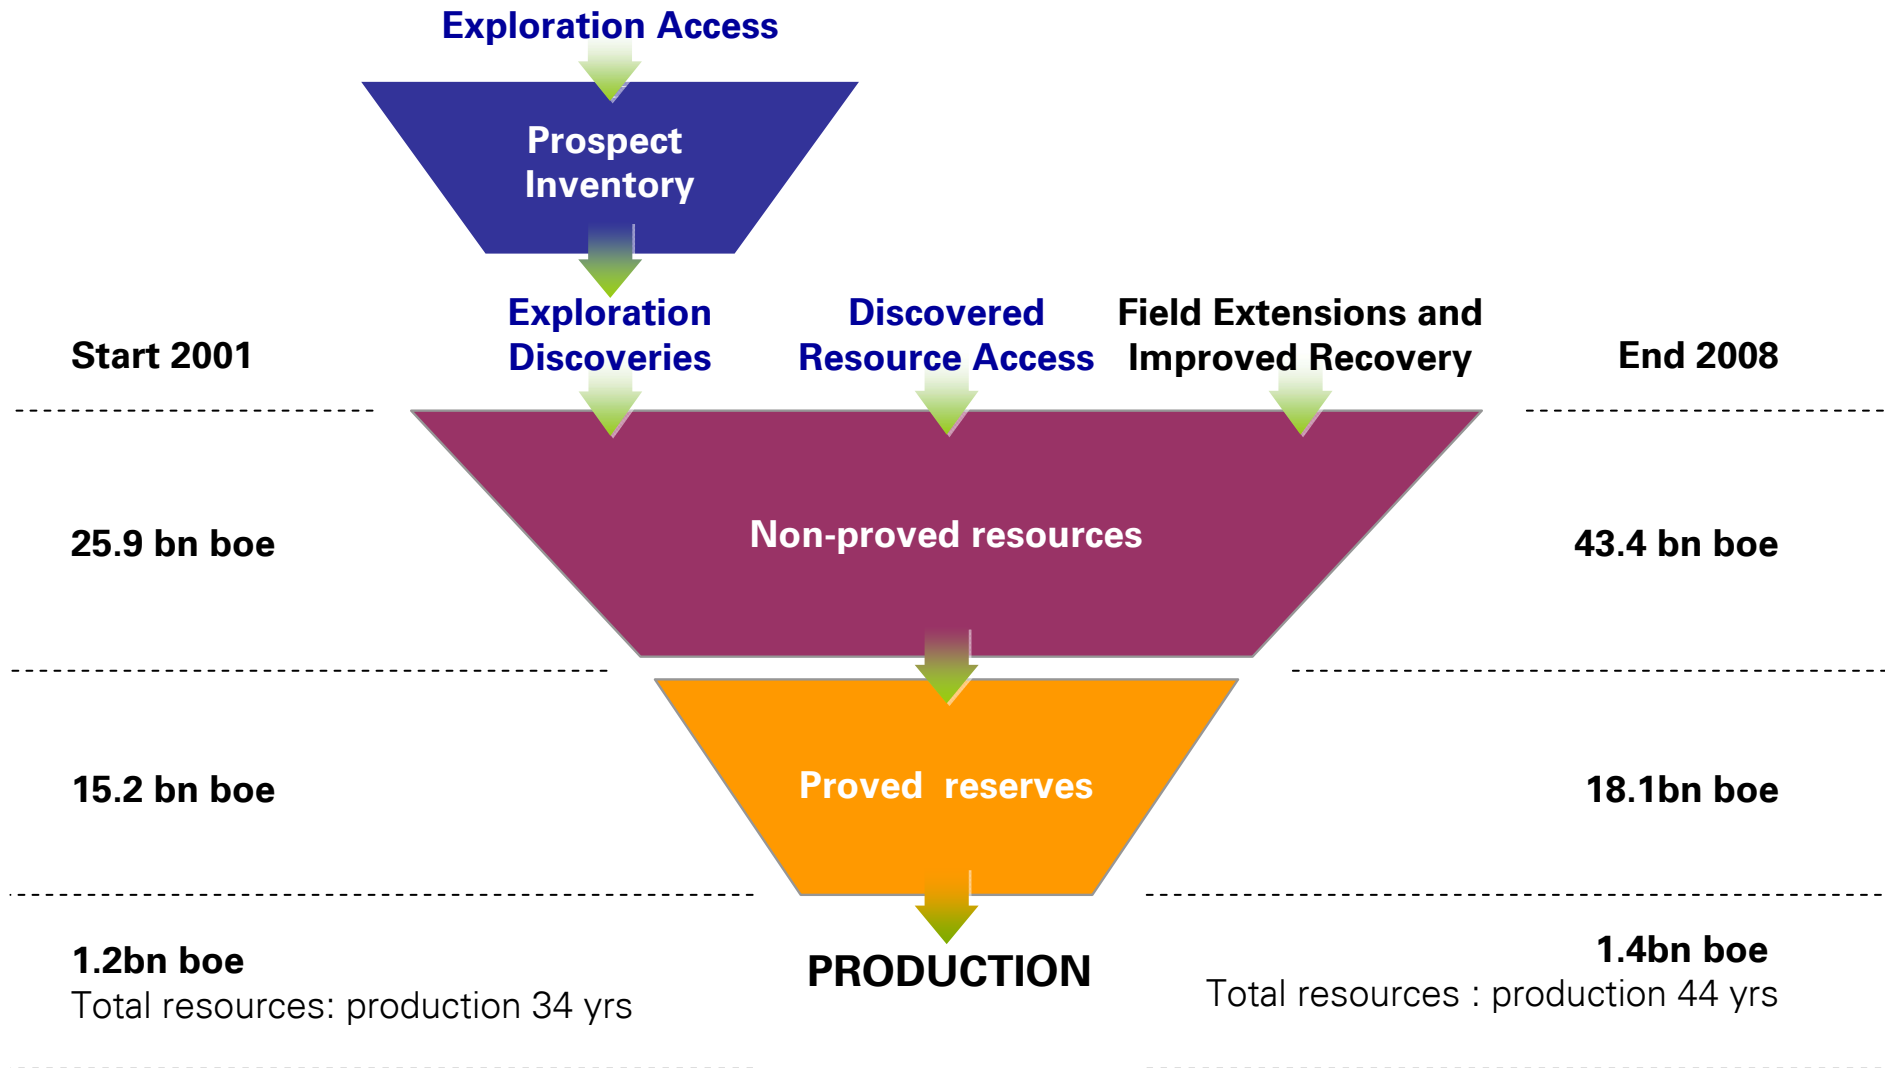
Exploration Access

Prospect Inventory

Start 2001

Exploration Discoveries

Discovered Resource Access

Field Extensions and Improved Recovery

End 2008

25.9 bn boe

Non-proved resources

43.4 bn boe

15.2 bn boe

Proved reserves

18.1bn boe

1.2bn boe
Total resources: production 34 yrs

PRODUCTION

1.4bn boe
Total resources : production 44 yrs